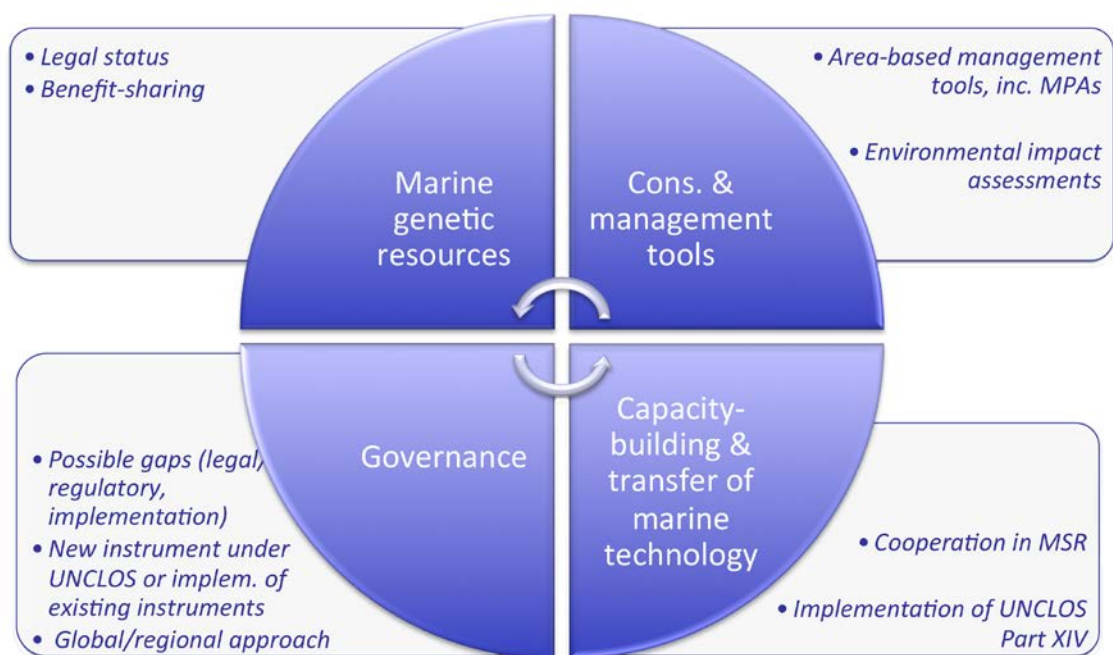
• Legal status
• Benefit-sharing

Marine genetic resources

Cons. & management tools

• Area-based management tools, inc. MPAs

• Environmental impact assessments

• Possible gaps (legal, regulatory, implementation)
• New instrument under UNCLOS or implem. of existing instruments
• Global/regional approach

Governance

Capacity-building & transfer of marine technology

• Cooperation in MSR

• Implementation of UNCLOS Part XIV